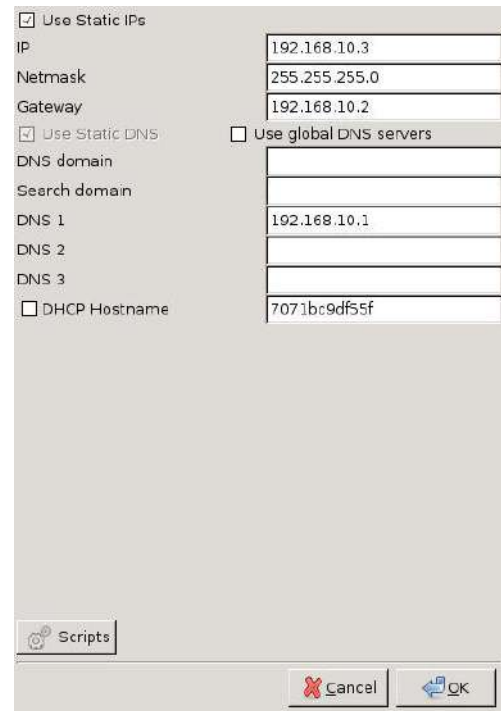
☑ Use Static IPs

IP 192.168.10.3

Netmask 255.255.255.0

Gateway 192.168.10.2

☑ Use Static DNS ☐ Use global DNS servers

DNS domain

Search domain

DNS 1 192.168.10.1

DNS 2

DNS 3

☐ DHCP Hostname 7071bc9df55f

Scripts

Cancel OK